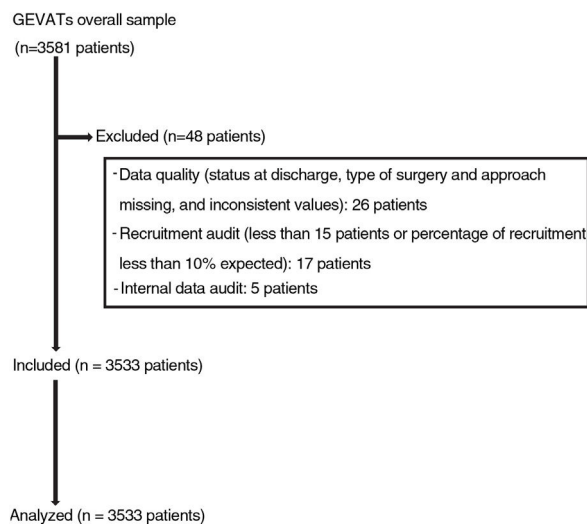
GEVATs overall sample
(n=3581 patients)

Excluded (n=48 patients)

- Data quality (status at discharge, type of surgery and approach missing, and inconsistent values): 26 patients
- Recruitment audit (less than 15 patients or percentage of recruitment less than 10% expected): 17 patients
- Internal data audit: 5 patients

Included (n = 3533 patients)

Analyzed (n = 3533 patients)